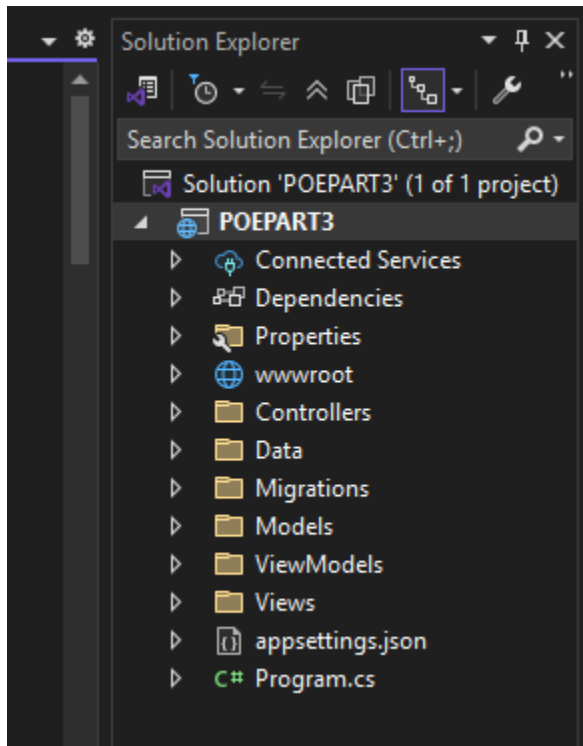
Solution Explorer

Search Solution Explorer (Ctrl+;)

Solution 'POEPART3' (1 of 1 project)

POEPART3

Connected Services

Dependencies

Properties

wwwroot

Controllers

Data

Migrations

Models

ViewModels

Views

appsettings.json

C# Program.cs